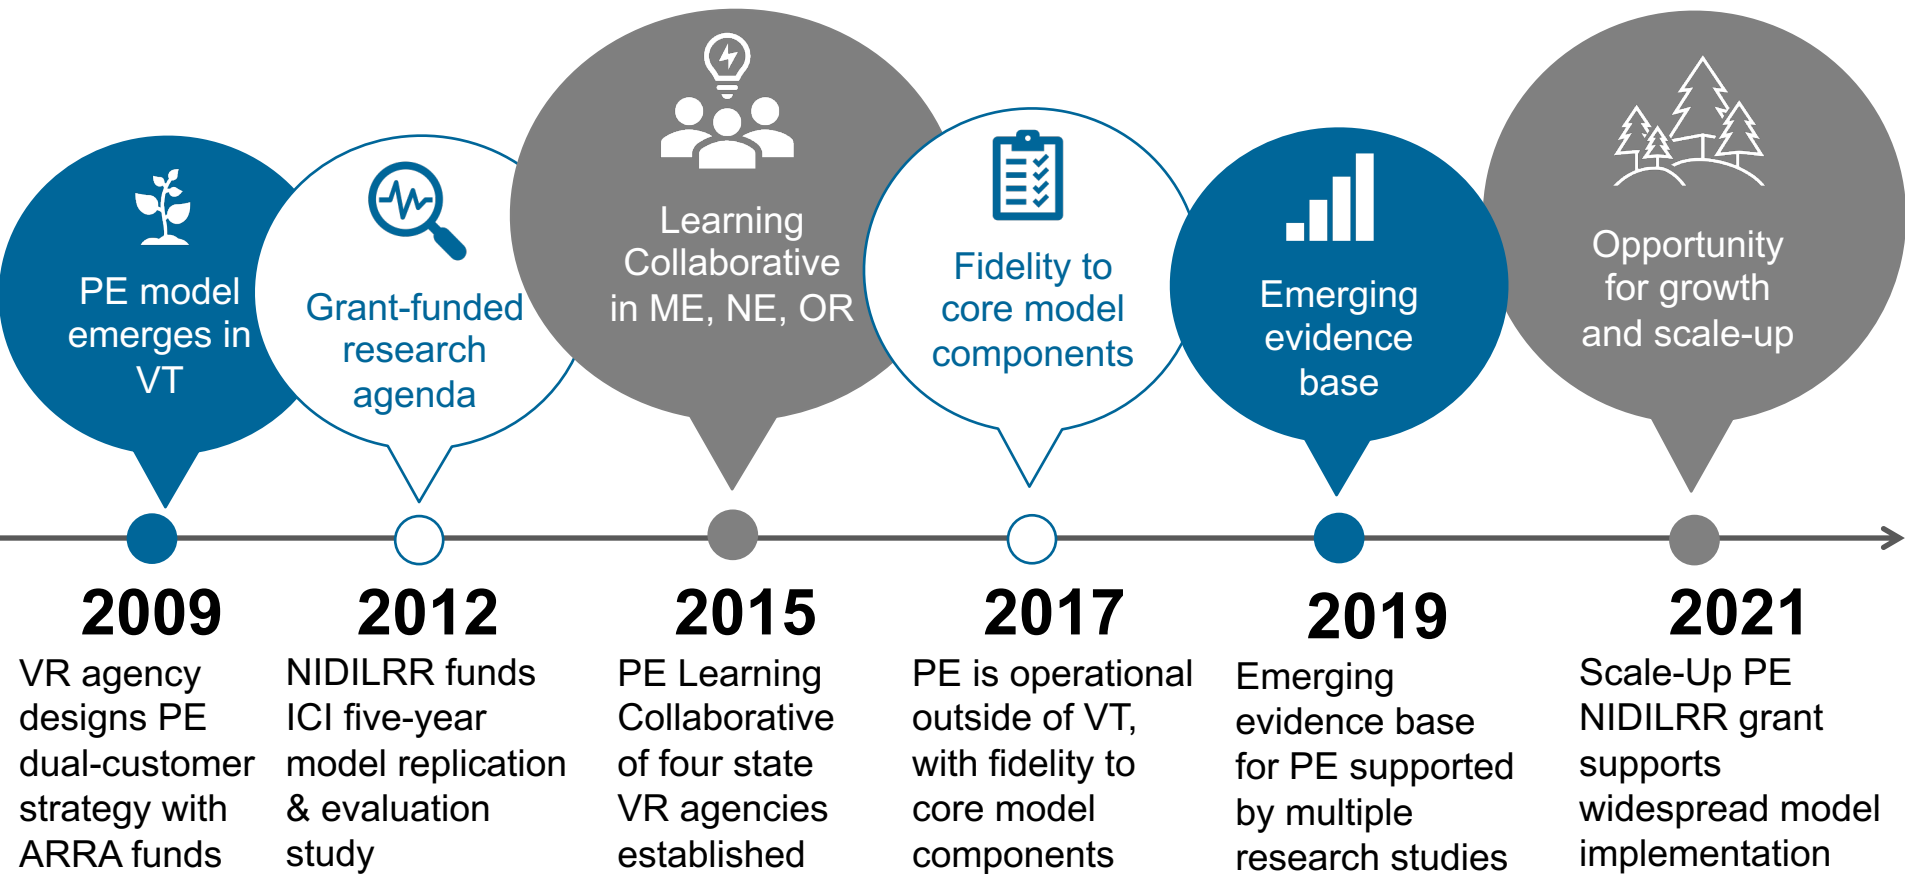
PE model emerges in VT

Grant-funded research agenda

Learning Collaborative in ME, NE, OR

Fidelity to core model components

Emerging evidence base

Opportunity for growth and scale-up

2009
VR agency designs PE dual-customer strategy with ARRA funds

2012
NIDILRR funds ICI five-year model replication & evaluation study

2015
PE Learning Collaborative of four state VR agencies established

2017
PE is operational outside of VT, with fidelity to core model components

2019
Emerging evidence base for PE supported by multiple research studies

2021
Scale-Up PE NIDILRR grant supports widespread model implementation